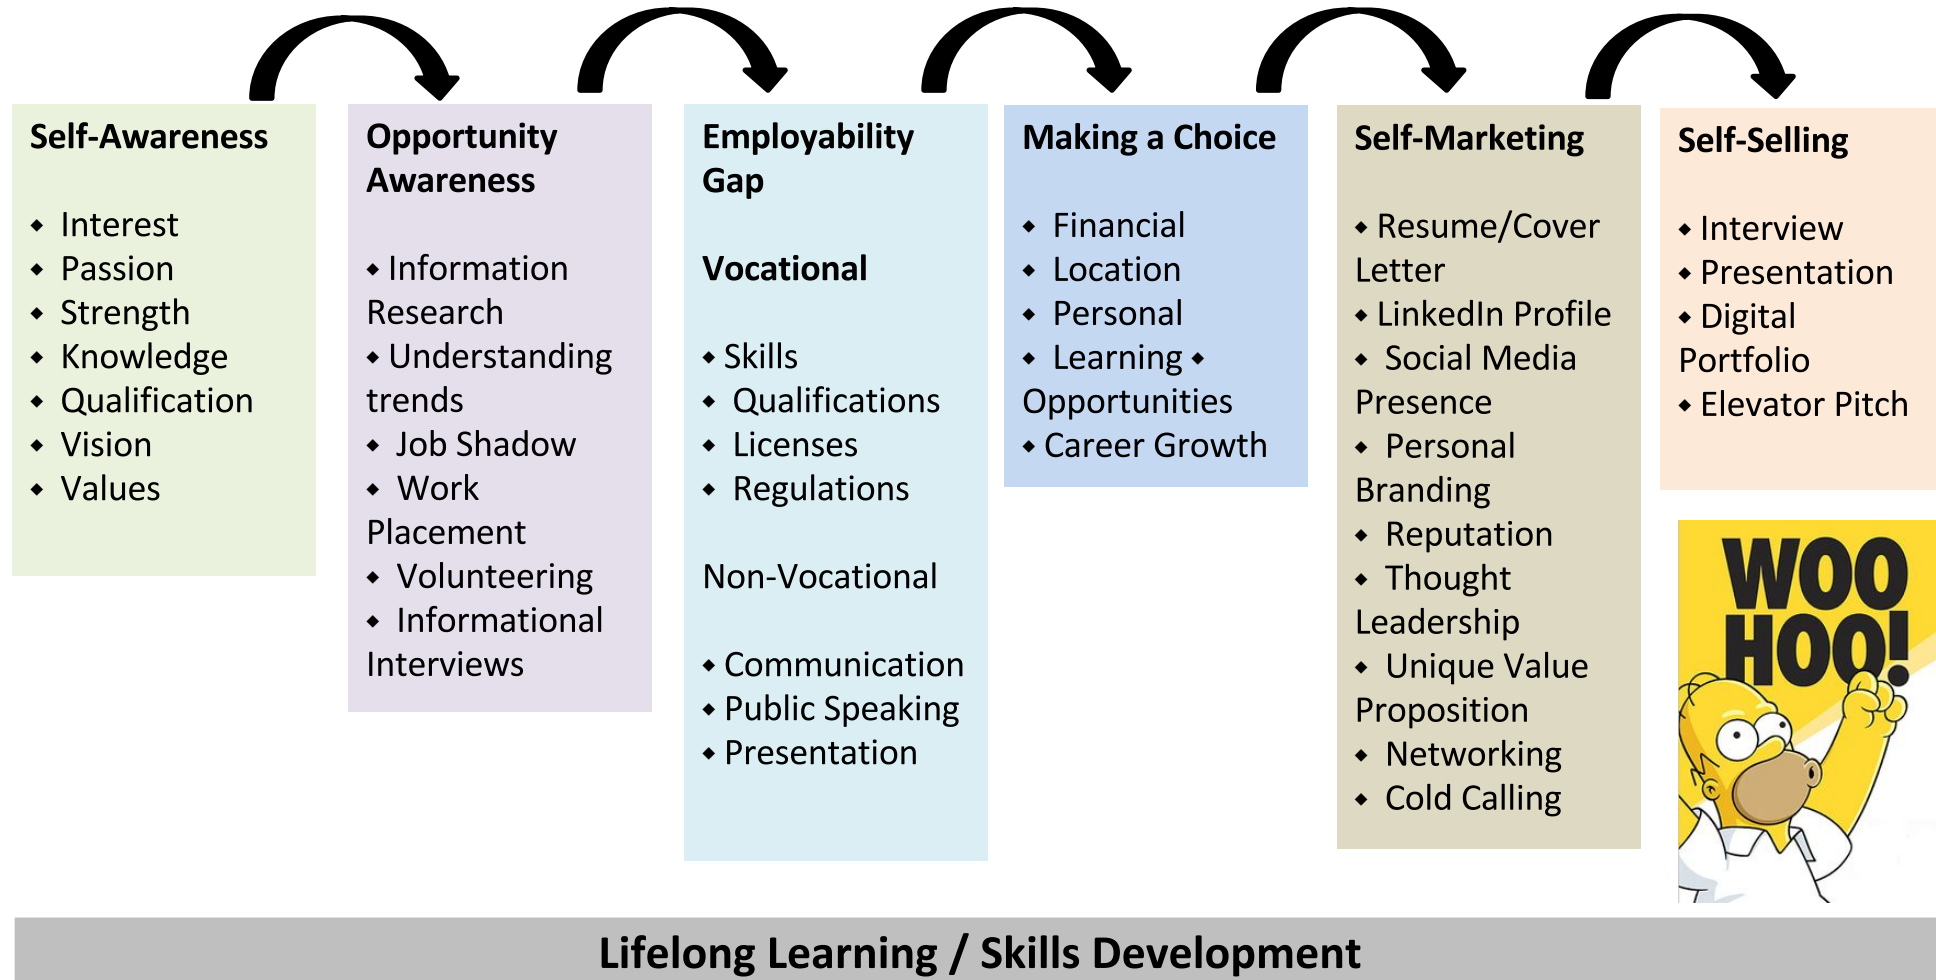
Self-Awareness

- Interest
- Passion
- Strength
- Knowledge
- Qualification
- Vision
- Values

Opportunity Awareness

- Information Research
- Understanding trends
- Job Shadow
- Work Placement
- Volunteering
- Informational Interviews

Employability Gap

Vocational

- Skills
- Qualifications
- Licenses
- Regulations

Non-Vocational

- Communication
- Public Speaking
- Presentation

Making a Choice

- Financial
- Location
- Personal
- Learning • Opportunities
- Career Growth

Self-Marketing

- Resume/Cover Letter
- LinkedIn Profile
- Social Media Presence
- Personal Branding
- Reputation
- Thought Leadership
- Unique Value Proposition
- Networking
- Cold Calling

Self-Selling

- Interview
- Presentation
- Digital Portfolio
- Elevator Pitch

WOO HOO!

Lifelong Learning / Skills Development